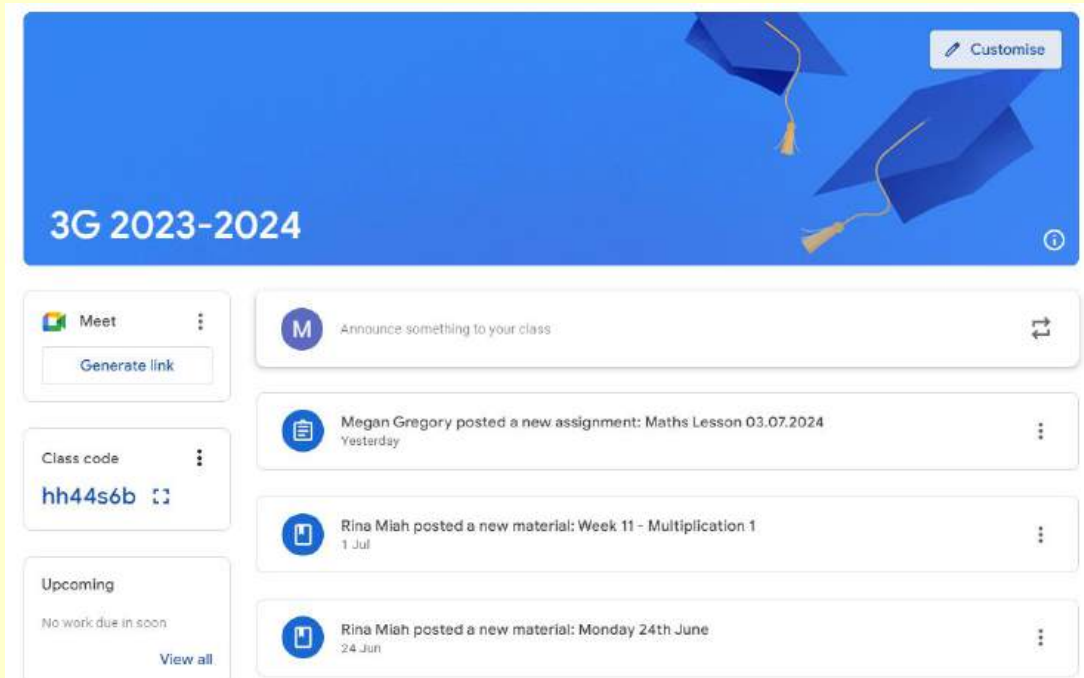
Customise

3G 2023-2024

Meet

Generate link

Class code

hh44s6b

Upcoming

No work due in soon

View all

M

Announce something to your class

Megan Gregory posted a new assignment: Maths Lesson 03.07.2024
Yesterday

Rina Miah posted a new material: Week 11 - Multiplication 1
1 Jul

Rina Miah posted a new material: Monday 24th June
24 Jun